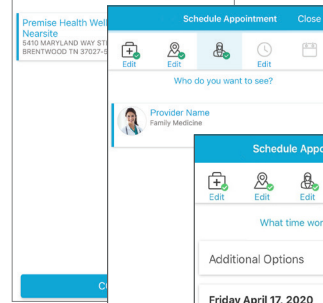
Premise Health Wel
Nearsite
5410 MARYLAND WAY ST
BRENTWOOD TN 37027-

Cl

Schedule Appointment Close

Edit Edit Edit

Who do you want to see?

Provider Name
Family Medicine

Schedule Appo

Edit Edit Edit

What time wo

Additional Options

Friday April 17, 2020